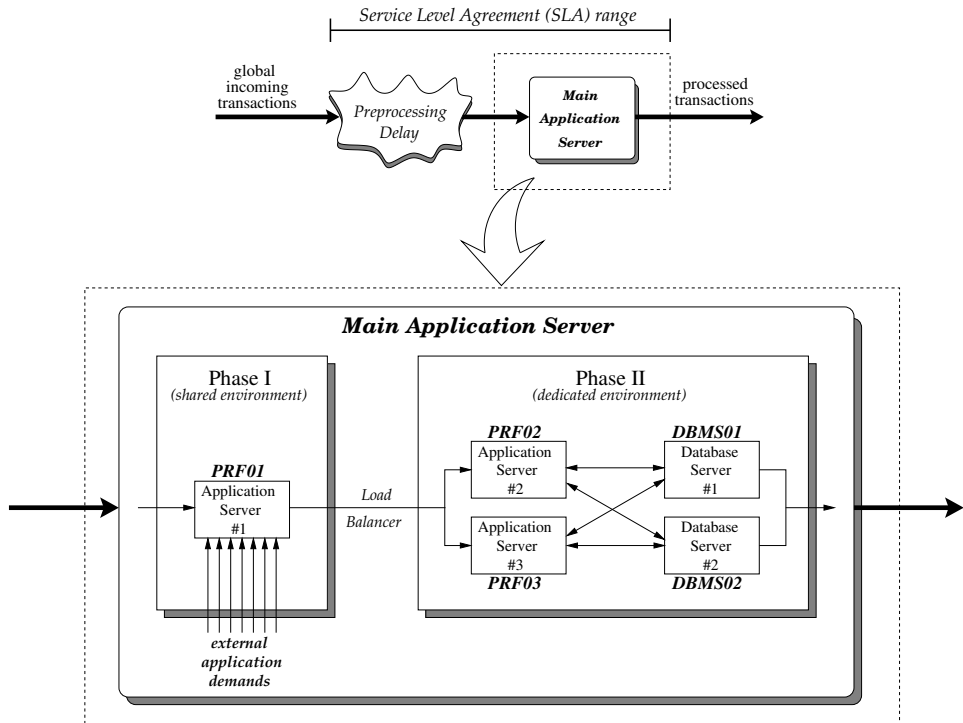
Service Level Agreement (SLA) range

global incoming transactions

Preprocessing Delay

Main Application Server

processed transactions

Main Application Server

Phase I
(shared environment)

PRF01
Application Server #1

external application demands

Load Balancer

Phase II
(dedicated environment)

PRF02
Application Server #2

Application Server #3
PRF03

DBMS01
Database Server #1

Database Server #2
DBMS02